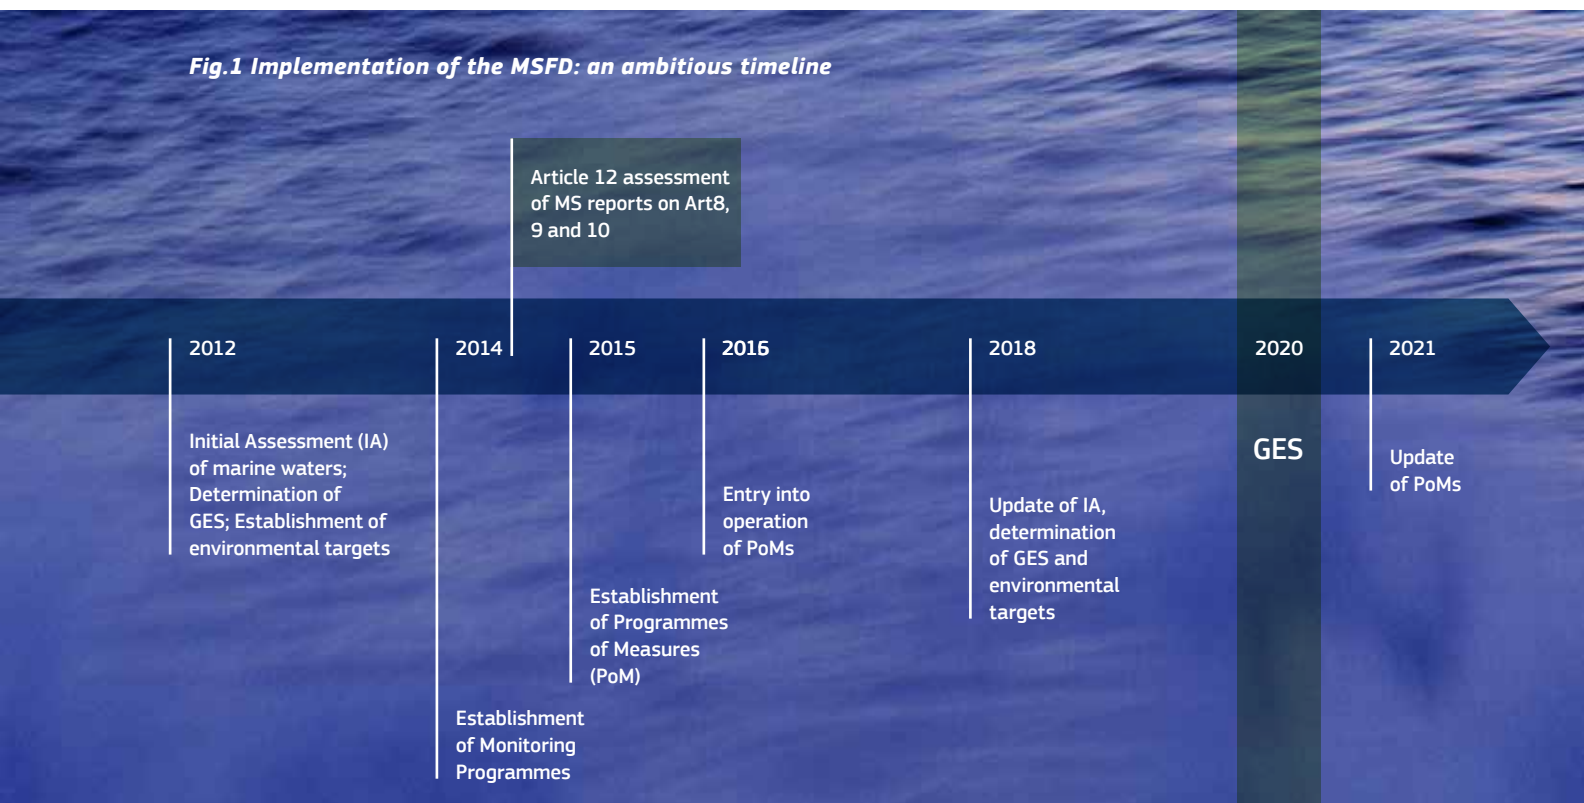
Fig.1 Implementation of the MSFD: an ambitious timeline

Article 12 assessment of MS reports on Art8, 9 and 10

2012

2014

2015

2016

2018

2020

2021

Initial Assessment (IA) of marine waters; Determination of GES; Establishment of environmental targets

Establishment of Monitoring Programmes

Establishment of Programmes of Measures (PoM)

Entry into operation of PoMs

Update of IA, determination of GES and environmental targets

GES

Update of PoMs